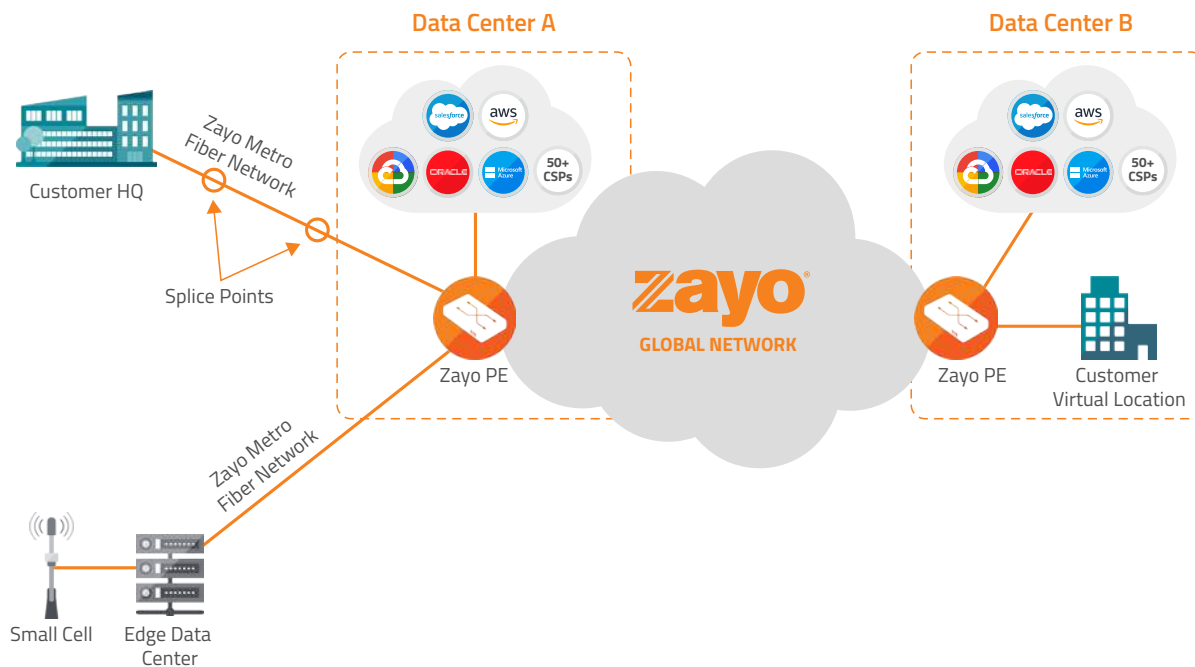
Data Center A

Data Center B

salesforce
aws
ORACLE
Microsoft Azure
50+ CSPs

salesforce
aws
ORACLE
Microsoft Azure
50+ CSPs

Customer HQ

Zayo Metro Fiber Network

Splice Points

zayo®
GLOBAL NETWORK

Zayo PE

Zayo PE

Customer Virtual Location

Zayo Metro Fiber Network

Small Cell

Edge Data Center